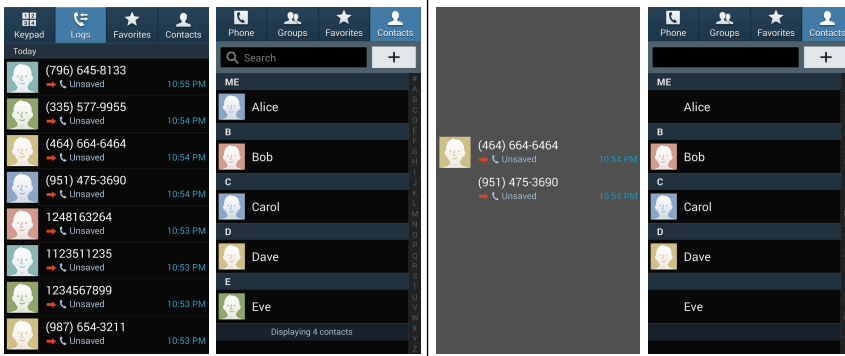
Keypad Logs Favorites Contacts

Today

(796) 645-8133
Unsaved 10:55 PM

(335) 577-9955
Unsaved 10:54 PM

(464) 664-6464
Unsaved 10:54 PM

(951) 475-3690
Unsaved 10:54 PM

1248163264
Unsaved 10:53 PM

1123511235
Unsaved 10:53 PM

1234567899
Unsaved 10:53 PM

(987) 654-3211
Unsaved 10:53 PM

Phone Groups Favorites Contacts

Search +

ME
Alice
B
Bob
C
Carol
D
Dave
E
Eve

Displaying 4 contacts

# A B C D E F G H I J K L M N O P Q R S T U V W X Y Z

(464) 664-6464
Unsaved 10:54 PM
(951) 475-3690
Unsaved 10:54 PM

Phone Groups Favorites Contacts

+

ME
Alice
B
Bob
C
Carol
D
Dave
Eve